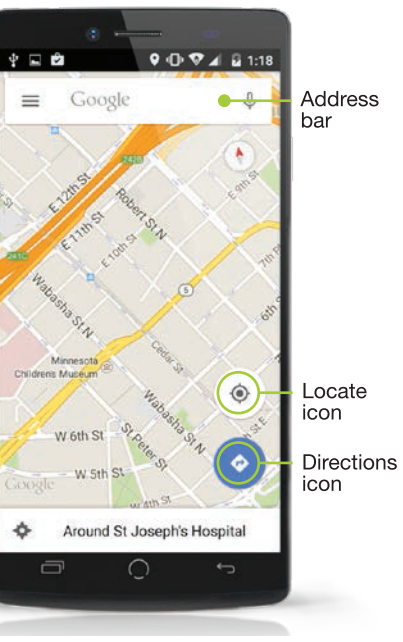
1:18

Google

Address bar

E 12th St
Robert St N
E 11th St
E 10th St
E 9th St
Wabasha St N
Cedar St
7th
6th
Minnesota Childrens Museum
Wabasha St S
St Peter St
W 6th St
W 5th St
W 4th St
Google

Locate icon

Directions icon

Around St Joseph's Hospital